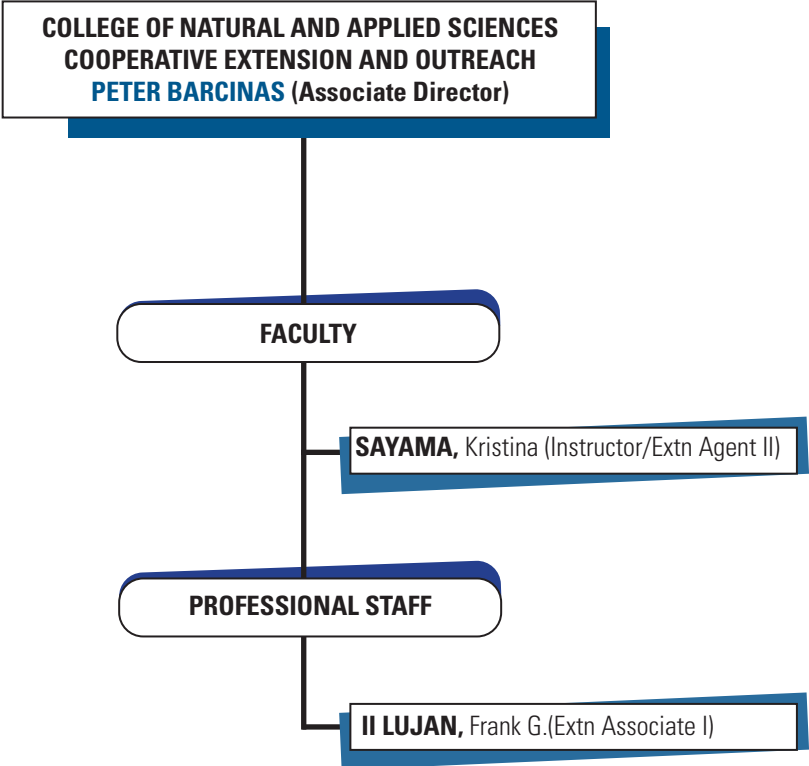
COLLEGE OF NATURAL AND APPLIED SCIENCES
COOPERATIVE EXTENSION AND OUTREACH
PETER BARCINAS (Associate Director)

FACULTY

SAYAMA, Kristina (Instructor/Extn Agent II)

PROFESSIONAL STAFF

II LUJAN, Frank G.(Extn Associate I)